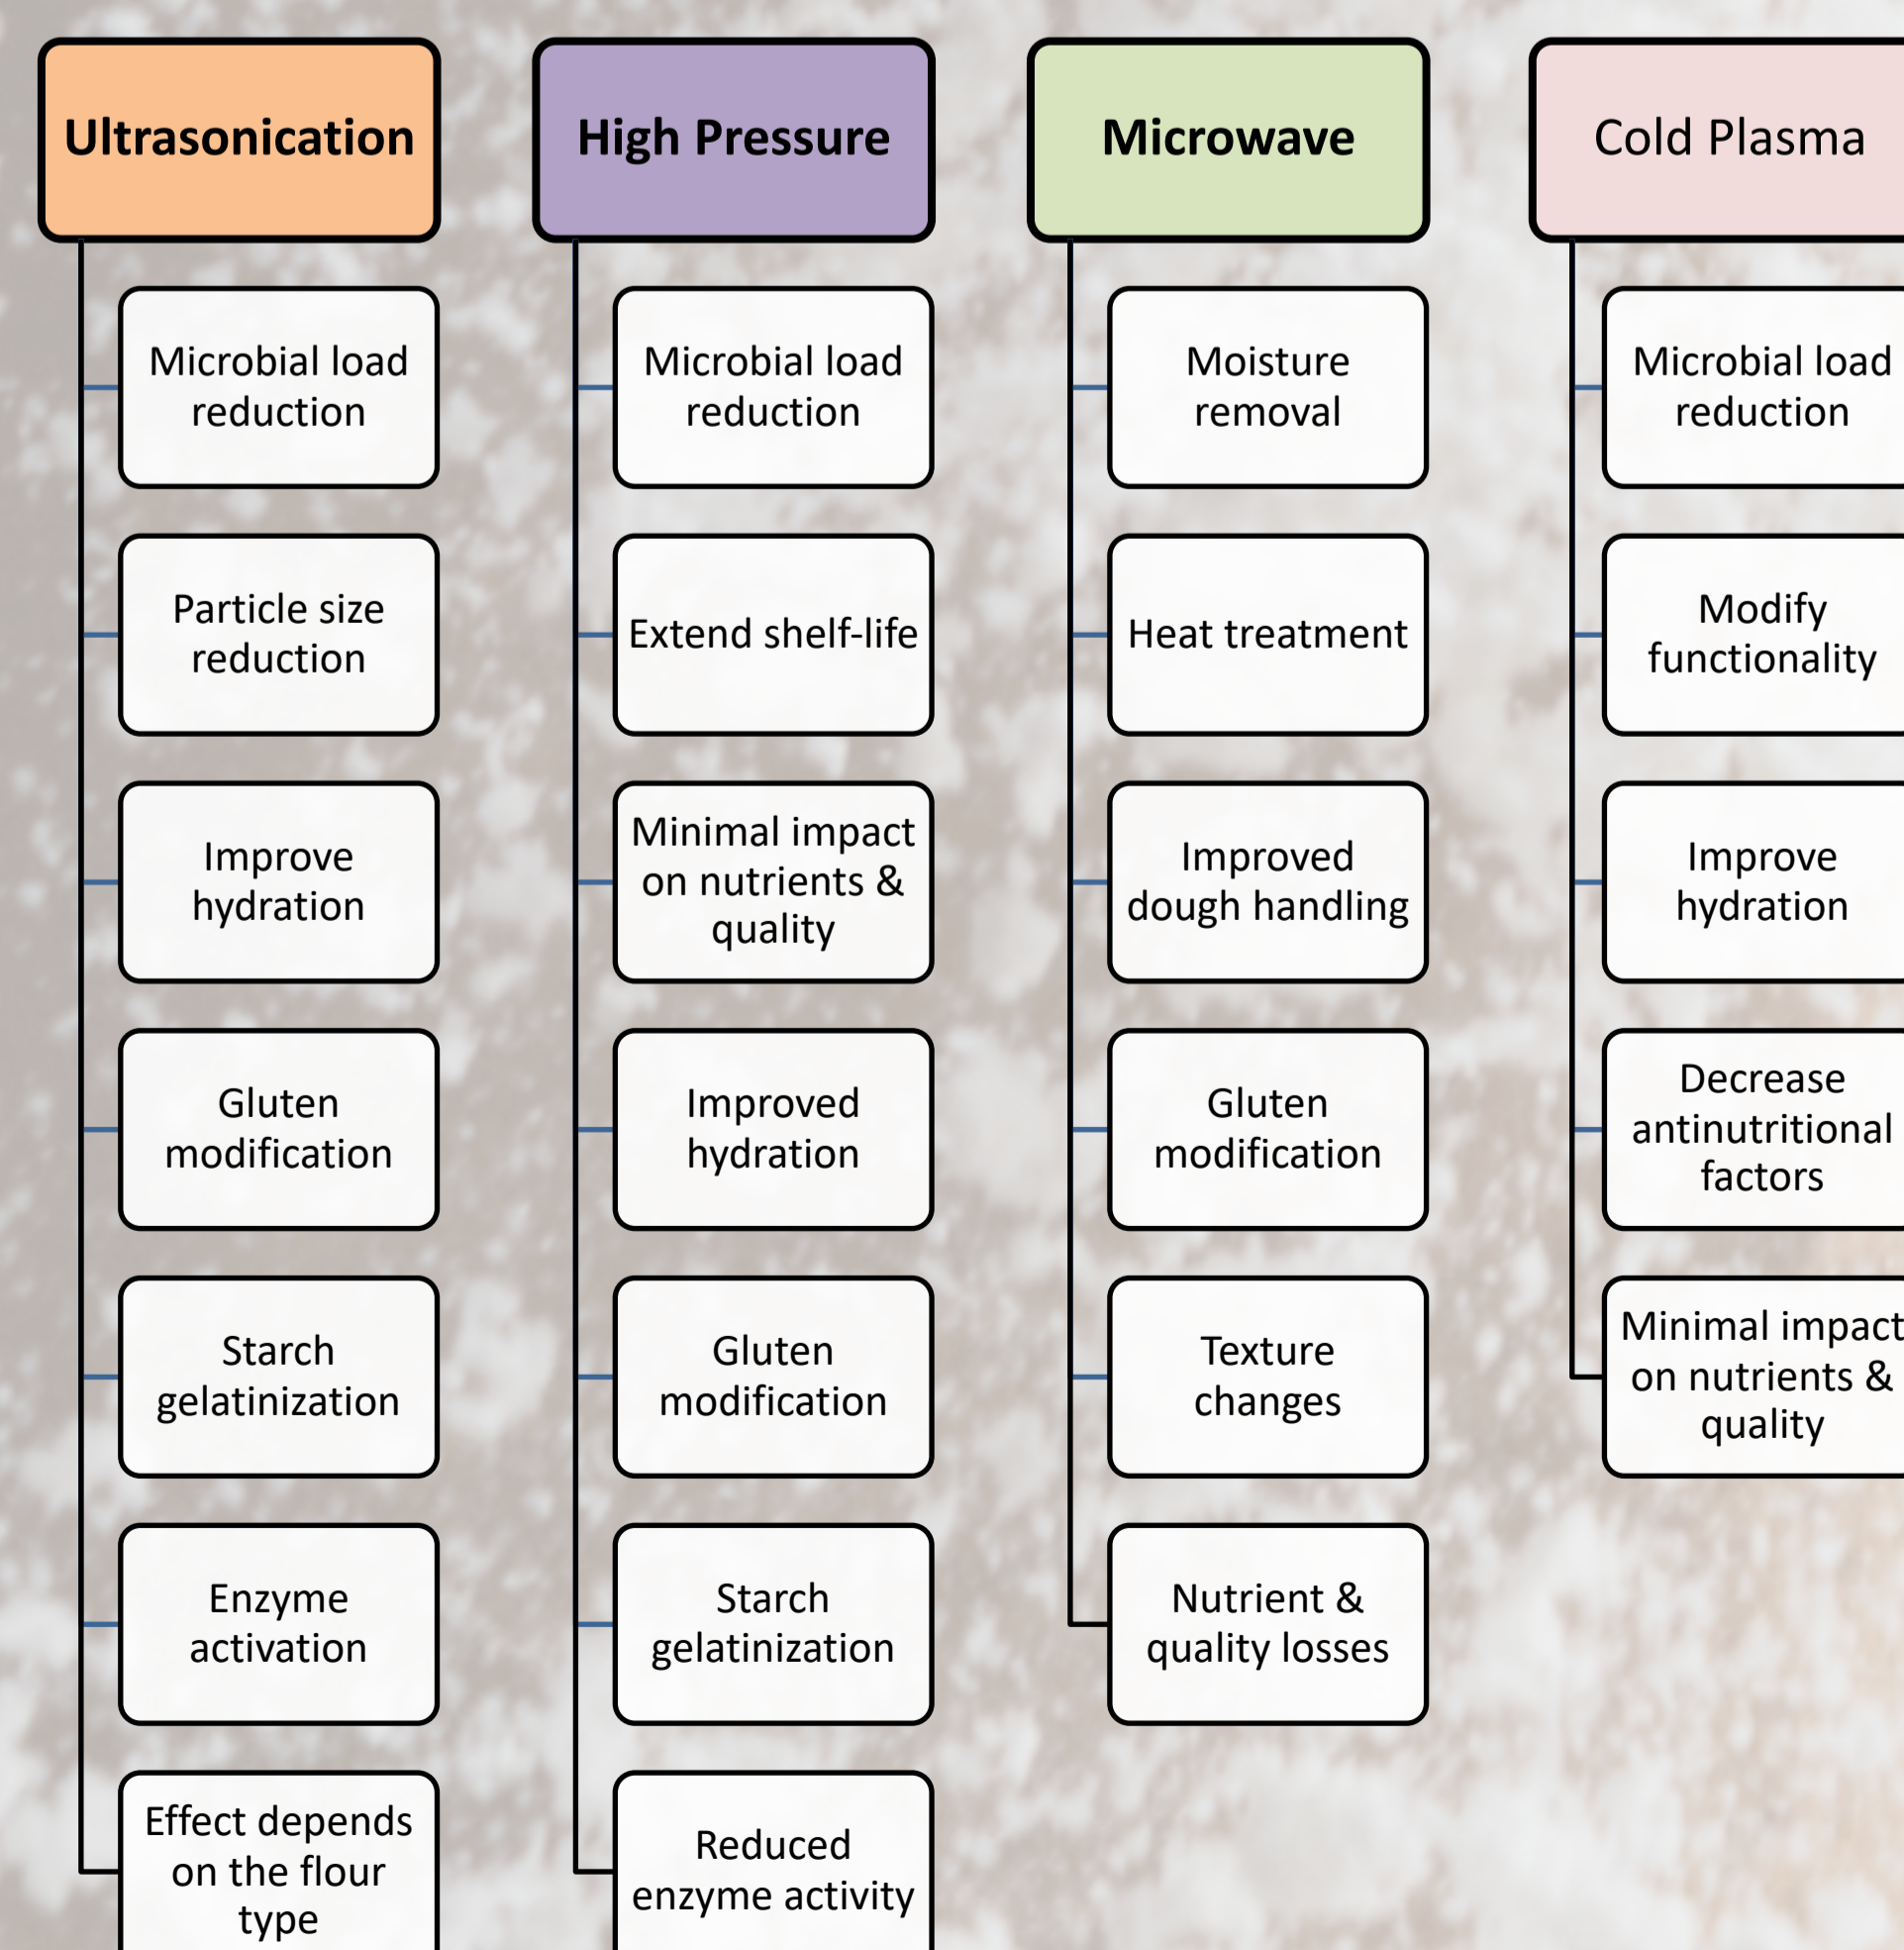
Ultrasonication

Microbial load reduction

Particle size reduction

Improve hydration

Gluten modification

Starch gelatinization

Enzyme activation

Effect depends on the flour type

High Pressure

Microbial load reduction

Extend shelf-life

Minimal impact on nutrients & quality

Improved hydration

Gluten modification

Starch gelatinization

Reduced enzyme activity

Microwave

Moisture removal

Heat treatment

Improved dough handling

Gluten modification

Texture changes

Nutrient & quality losses

Cold Plasma

Microbial load reduction

Modify functionality

Improve hydration

Decrease antinutritional factors

Minimal impact on nutrients & quality